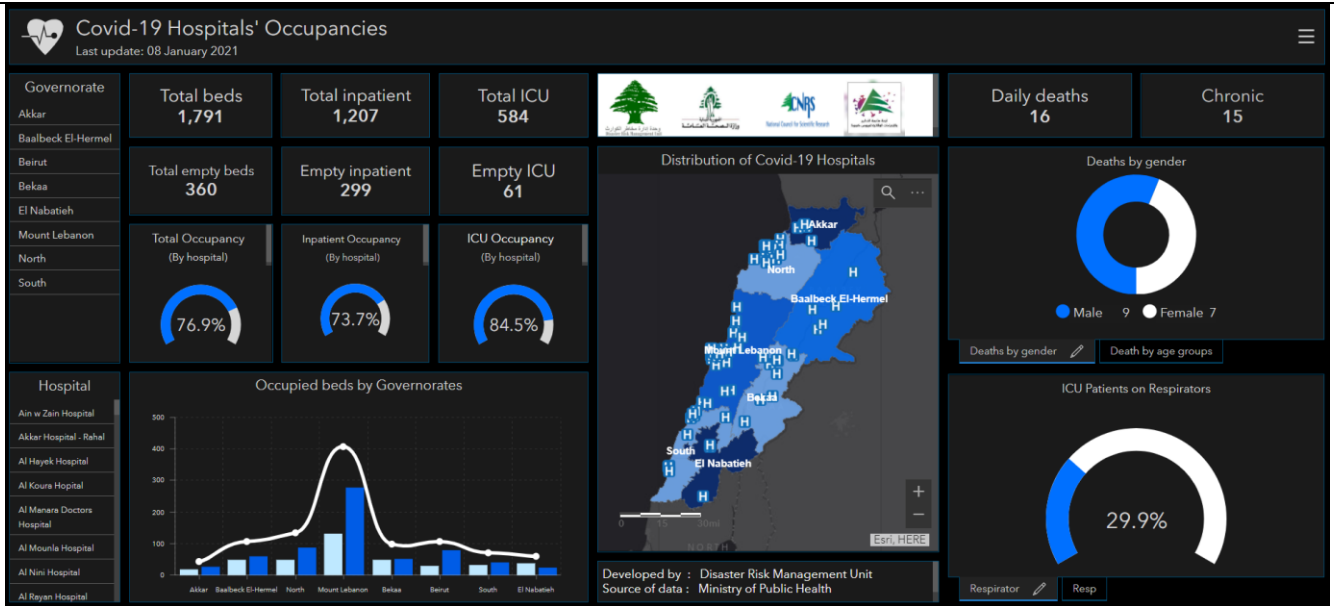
Covid-19 Hospitals' Occupancies
Last update: 08 January 2021

Governorate
Akkar
Baalbeck El-Hermel
Beirut
Bekaa
El Nabatieh
Mount Lebanon
North
South

Total beds
1,791

Total inpatient
1,207

Total ICU
584

Total empty beds
360

Empty inpatient
299

Empty ICU
61

Total Occupancy
(By hospital)
76.9%

Inpatient Occupancy
(By hospital)
73.7%

ICU Occupancy
(By hospital)
84.5%

Distribution of Covid-19 Hospitals
Akkar
North
Baalbeck El-Hermel
Mount Lebanon
Bekaa
South
El Nabatieh
0 15 30mi
Esri, HERE

Daily deaths
16

Chronic
15

Deaths by gender
Male 9 Female 7
Deaths by gender
Death by age groups

Hospital
Ain w Zain Hospital
Akkar Hospital - Rahal
Al Hayek Hospital
Al Koura Hospital
Al Manara Doctors Hospital
Al Mounla Hospital
Al Nini Hospital
Al Rayan Hospital

Occupied beds by Governorates
500
400
300
200
100
0
Akkar
Baalbeck El-Hermel
North
Mount Lebanon
Bekaa
Beirut
South
El Nabatieh

Developed by : Disaster Risk Management Unit
Source of data : Ministry of Public Health

ICU Patients on Respirators
29.9%
Respirator
Resp